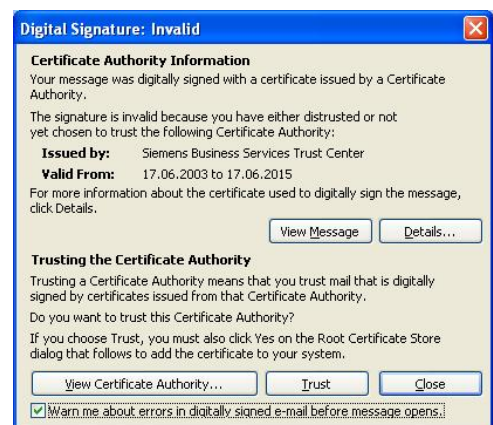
Digital Signature: Invalid

Certificate Authority Information

Your message was digitally signed with a certificate issued by a Certificate Authority.

The signature is invalid because you have either distrusted or not yet chosen to trust the following Certificate Authority:

Issued by: Siemens Business Services Trust Center

Valid From: 17.06.2003 to 17.06.2015

For more information about the certificate used to digitally sign the message, click Details.

View Message

Details...

Trusting the Certificate Authority

Trusting a Certificate Authority means that you trust mail that is digitally signed by certificates issued from that Certificate Authority.

Do you want to trust this Certificate Authority?

If you choose Trust, you must also click Yes on the Root Certificate Store dialog that follows to add the certificate to your system.

View Certificate Authority...

Trust

Close

Warn me about errors in digitally signed e-mail before message opens.